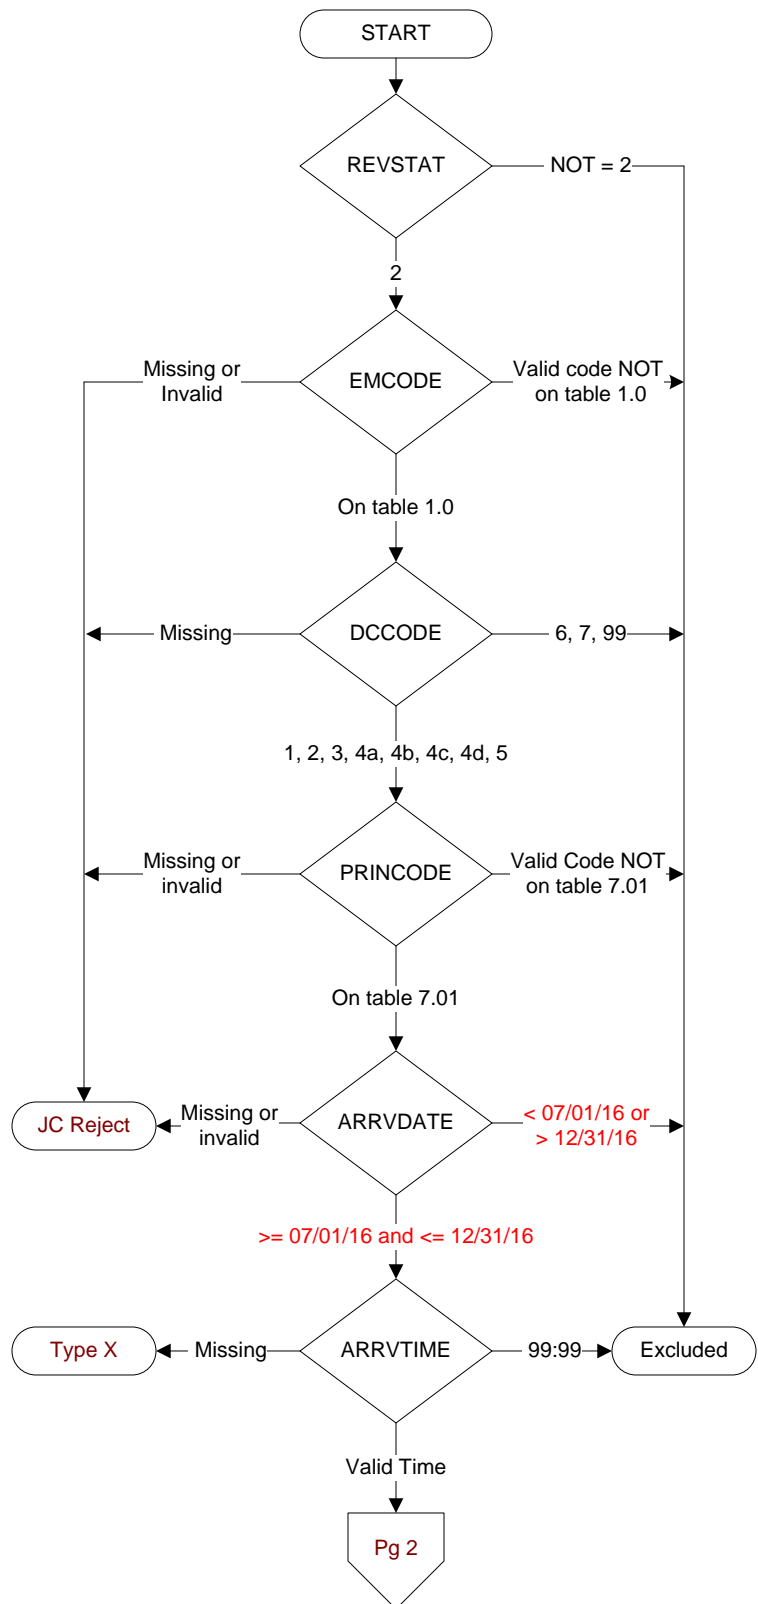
START

REVSTAT

NOT = 2

2

Missing or Invalid

EMCODE

Valid code NOT on table 1.0

On table 1.0

Missing

DCCODE

6, 7, 99

1, 2, 3, 4a, 4b, 4c, 4d, 5

Missing or invalid

PRINCODE

Valid Code NOT on table 7.01

On table 7.01

JC Reject

Missing or invalid

ARRVDATE

< 07/01/16 or > 12/31/16

>= 07/01/16 and <= 12/31/16

Type X

Missing

ARRVTIME

99:99

Excluded

Valid Time

Pg 2